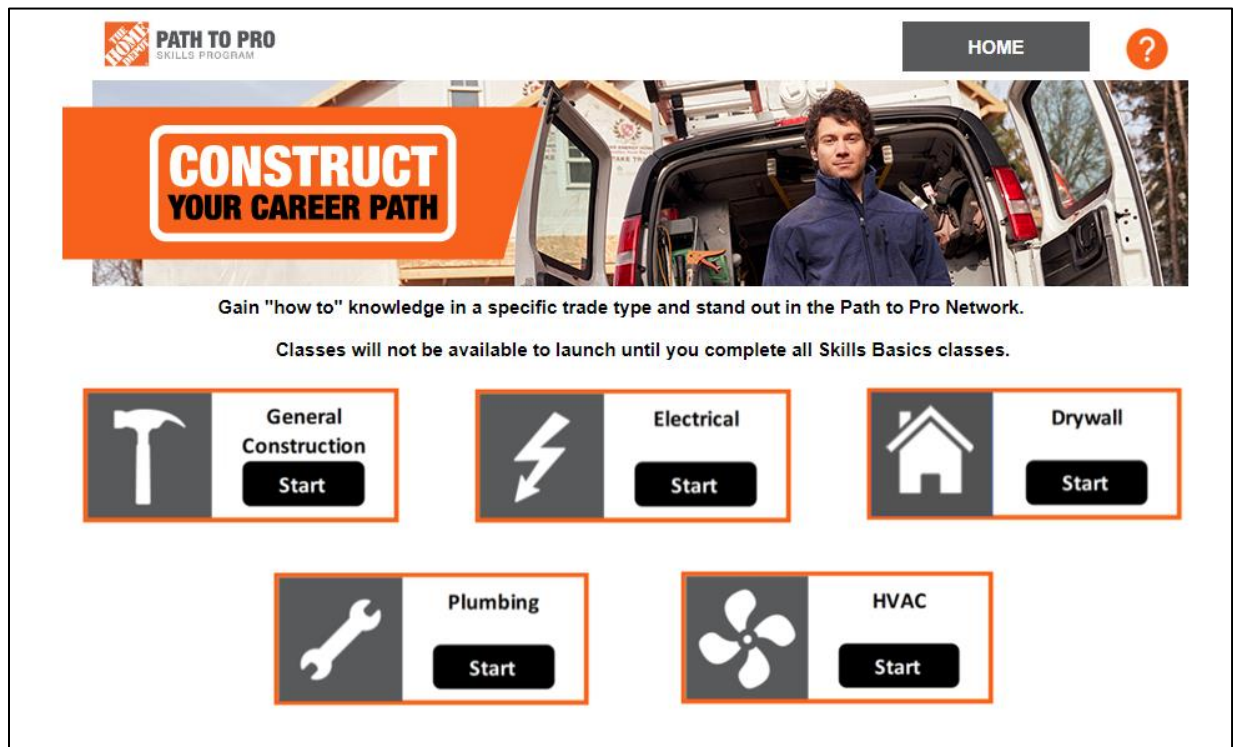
THE HOME DEPOT PATH TO PRO
SKILLS PROGRAM

HOME

?

CONSTRUCT
YOUR CAREER PATH

Gain "how to" knowledge in a specific trade type and stand out in the Path to Pro Network.

Classes will not be available to launch until you complete all Skills Basics classes.

General Construction
Start

Electrical
Start

Drywall
Start

Plumbing
Start

HVAC
Start